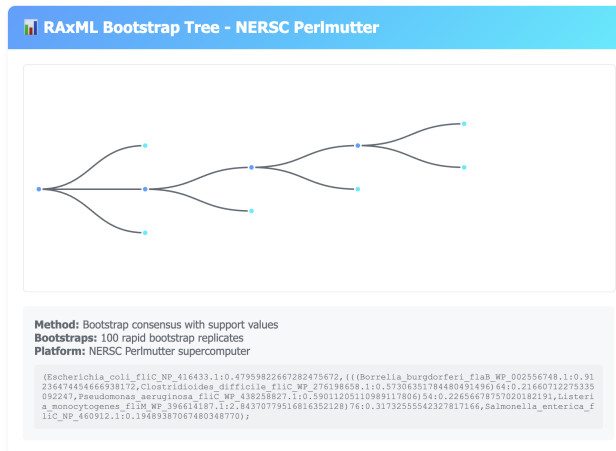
📊 RAxML Bootstrap Tree - NERSC Perlmutter

**Method:** Bootstrap consensus with support values
**Bootstraps:** 100 rapid bootstrap replicates
**Platform:** NERSC Perlmutter supercomputer

(Escherichia_coli_fliC_NP_416433.1:0.47959822667282475672,(((Borrelia_burgdorferi_flaB_WP_002556748.1:0.9123647454666938172,Clostridioides_difficile_fliC_WP_276198658.1:0.57306351784480491496)64:0.21660712275335092247,Pseudomonas_aeruginosa_fliC_WP_438258827.1:0.59011205110989117806)54:0.22656678757020182191,Listeria_monocytogenes_fliM_WP_396614187.1:2.84370779516816352128)76:0.31732555542327817166,Salmonella_enterica_fliC_NP_460912.1:0.19489387067480348770);